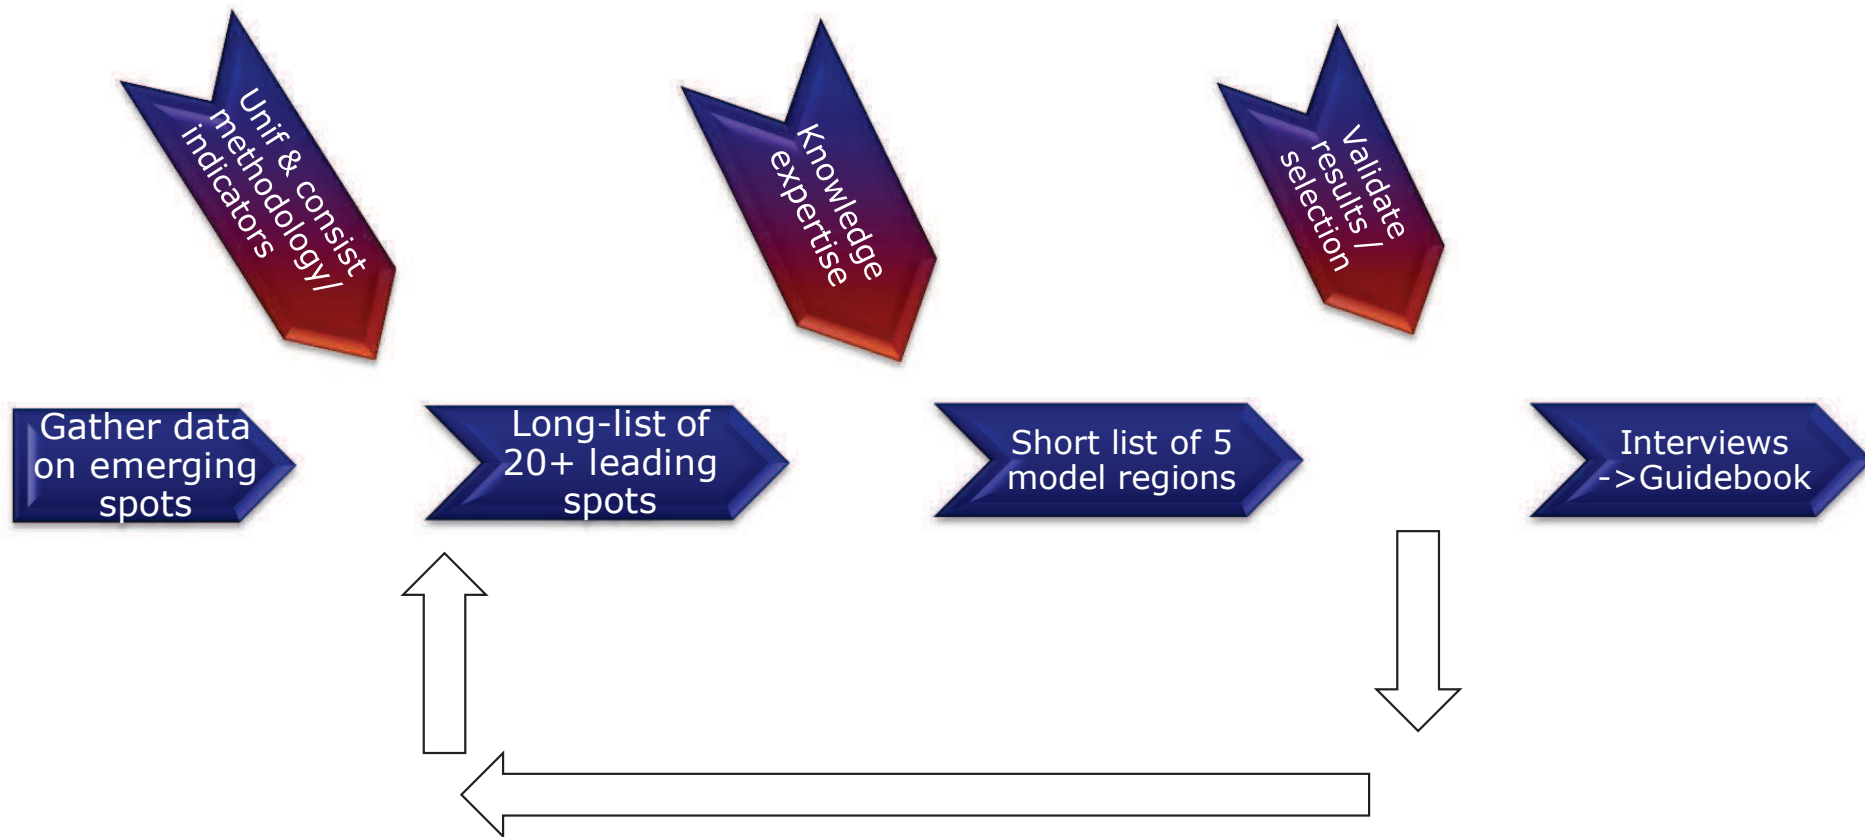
Unif & consist methodology/ indicators

Knowledge expertise

Validate results / selection

Gather data on emerging spots

Long-list of 20+ leading spots

Short list of 5 model regions

Interviews ->Guidebook